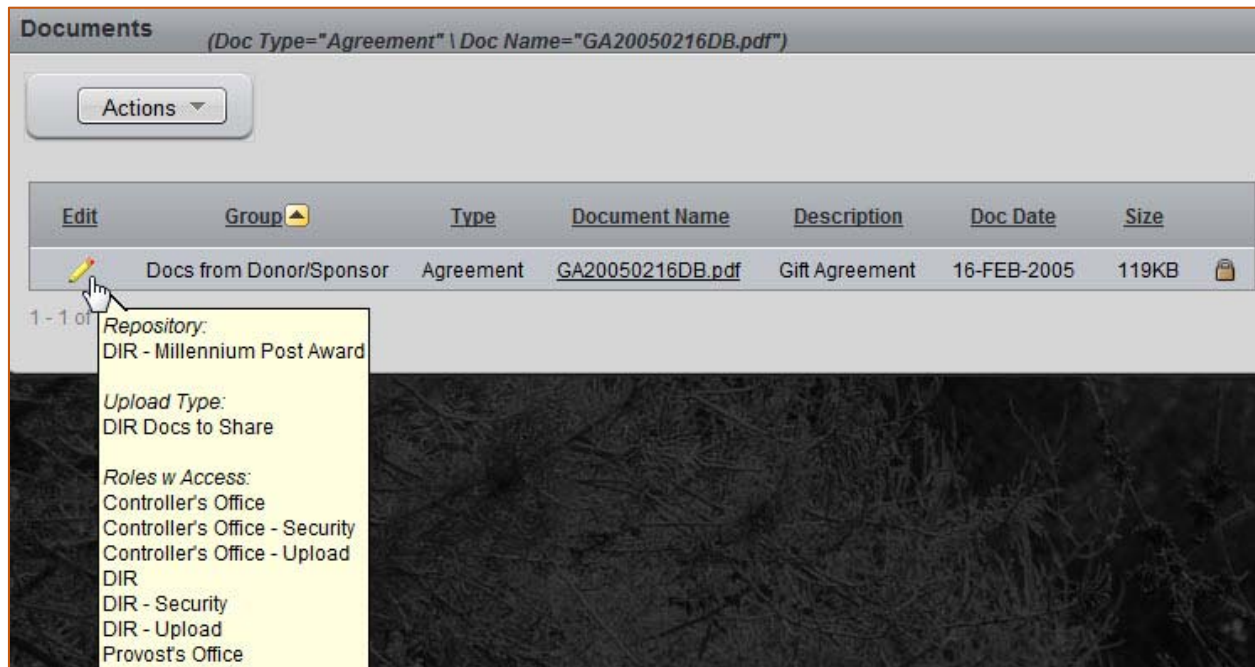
Documents (Doc Type="Agreement" \ Doc Name="GA20050216DB.pdf")

Actions

| Edit | Group | Type | Document Name | Description | Doc Date | Size |
|---|---|---|---|---|---|---|
| | Docs from Donor/Sponsor | Agreement | GA20050216DB.pdf | Gift Agreement | 16-FEB-2005 | 119KB |

1 - 1 of

Repository:
DIR - Millennium Post Award

Upload Type:
DIR Docs to Share

Roles w Access:
Controller's Office
Controller's Office - Security
Controller's Office - Upload
DIR
DIR - Security
DIR - Upload
Provost's Office